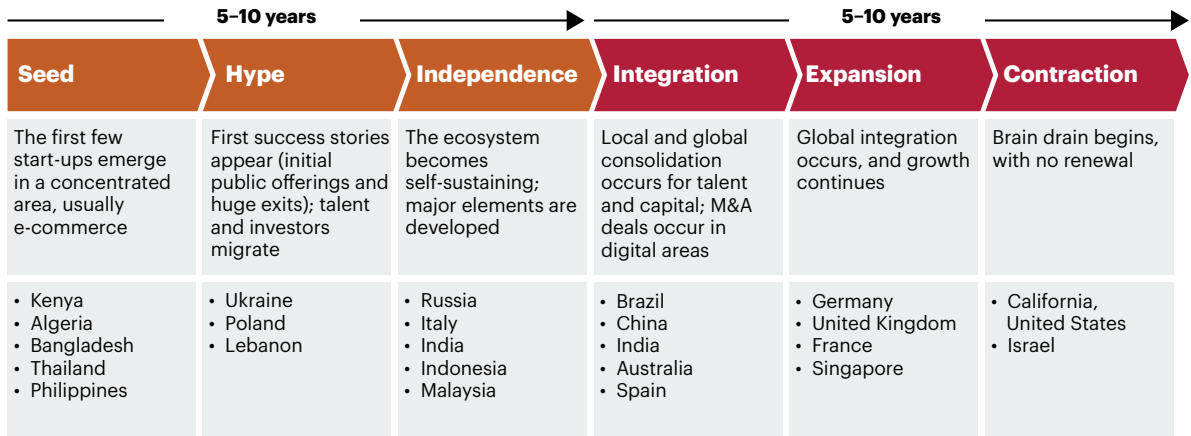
5–10 years

5–10 years

| Seed | Hype | Independence | Integration | Expansion | Contraction |
|---|---|---|---|---|---|
| The first few start-ups emerge in a concentrated area, usually e-commerce | First success stories appear (initial public offerings and huge exits); talent and investors migrate | The ecosystem becomes self-sustaining; major elements are developed | Local and global consolidation occurs for talent and capital; M&A deals occur in digital areas | Global integration occurs, and growth continues | Brain drain begins, with no renewal |
| • Kenya • Algeria • Bangladesh • Thailand • Philippines | • Ukraine • Poland • Lebanon | • Russia • Italy • India • Indonesia • Malaysia | • Brazil • China • India • Australia • Spain | • Germany • United Kingdom • France • Singapore | • California, United States • Israel |